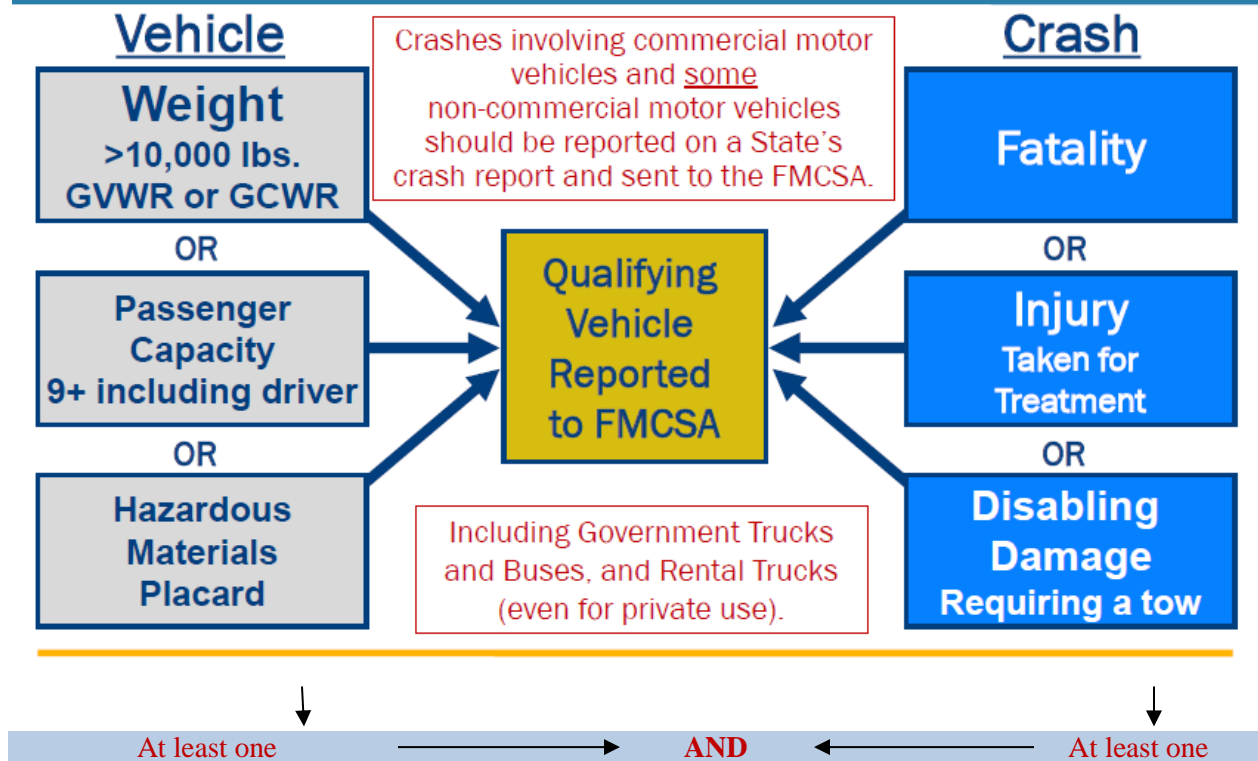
Vehicle

Crashes involving commercial motor vehicles and some non-commercial motor vehicles should be reported on a State's crash report and sent to the FMCSA.

Crash

Weight
>10,000 lbs.
GVWR or GCWR

OR

Passenger Capacity
9+ including driver

OR

Hazardous Materials Placard

Qualifying Vehicle Reported to FMCSA

Fatality

OR

Injury
Taken for Treatment

OR

Disabling Damage
Requiring a tow

Including Government Trucks and Buses, and Rental Trucks (even for private use).

At least one AND At least one